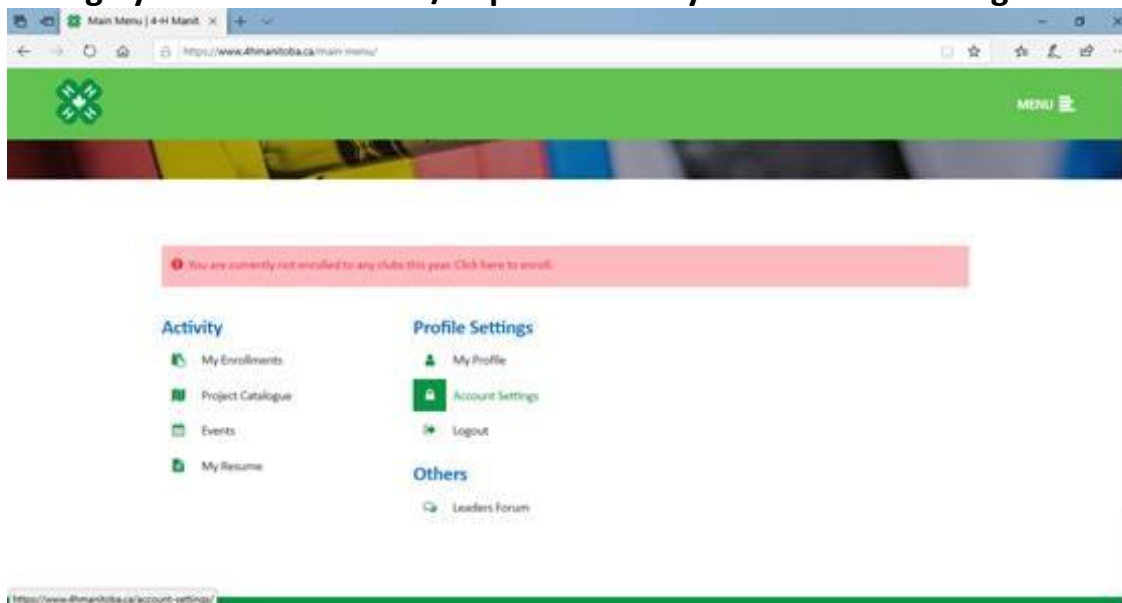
Main Menu | 4-H Manit ×

https://www.4hmanitoba.ca/main-menu/

MENU

You are currently not enrolled to any clubs this year. Click here to enroll.

Activity

My Enrollments

Project Catalogue

Events

My Resume

Profile Settings

My Profile

Account Settings

Logout

Others

Leaders Forum

https://www.4hmanitoba.ca/account-settings/